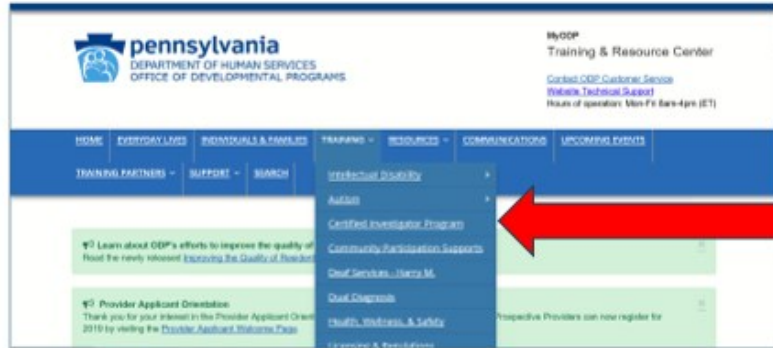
pennsylvania
DEPARTMENT OF HUMAN SERVICES
OFFICE OF DEVELOPMENTAL PROGRAMS

MyODP
Training & Resource Center
Contact ODP Customer Service
Website Technical Support
Hours of operation: Mon-Fri 8am-4pm (ET)

HOME EVERYDAY LIVES INDIVIDUALS & FAMILIES TRAINING RESOURCES COMMUNICATIONS UPCOMING EVENTS
TRAINING PARTNERS SUPPORT SEARCH

Intellectual Disability
Autism
Certified Investigator Program
Community Participation Supports
Deaf Services - Harry M.
Dual Diagnosis
Health, Wellness, & Safety
Licensing & Regulations

Learn about ODP's efforts to improve the quality of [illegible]
Read the newly released Improving the Quality of Resident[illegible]

Provider Applicant Orientation
Thank you for your interest in the Provider Applicant Orient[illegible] Prospective Providers can now register for 2019 by visiting the Provider Applicant Welcome Page